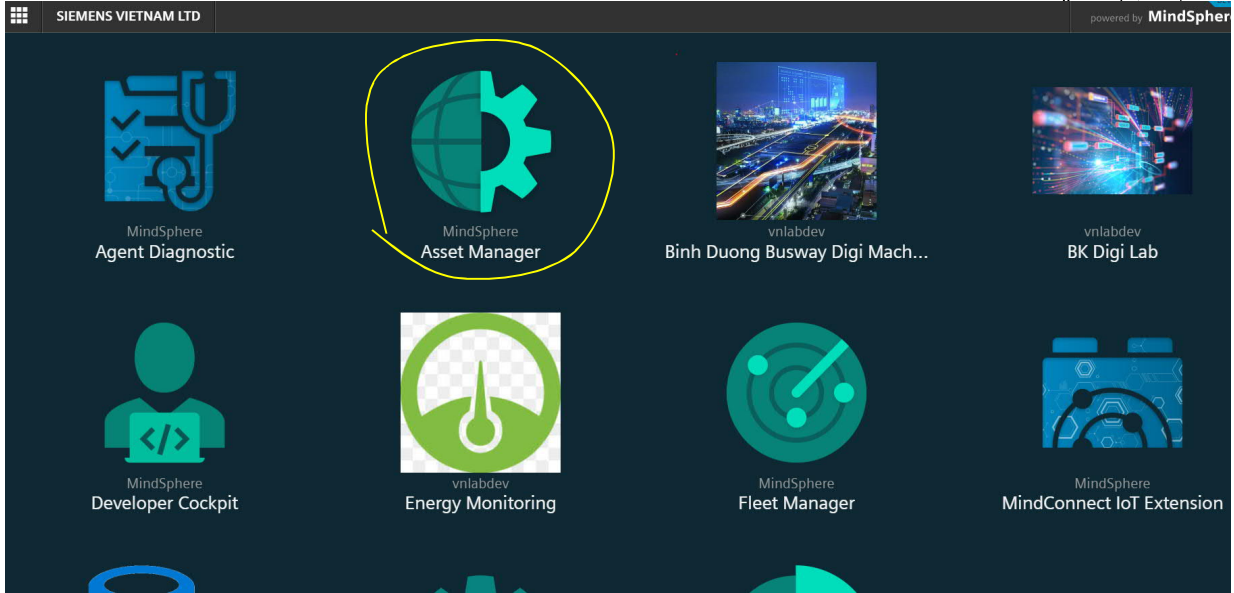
SIEMENS VIETNAM LTD

powered by MindSphere

MindSphere
Agent Diagnostic

MindSphere
Asset Manager

vnlabdev
Binh Duong Busway Digi Mach...

vnlabdev
BK Digi Lab

MindSphere
Developer Cockpit

vnlabdev
Energy Monitoring

MindSphere
Fleet Manager

MindSphere
MindConnect IoT Extension